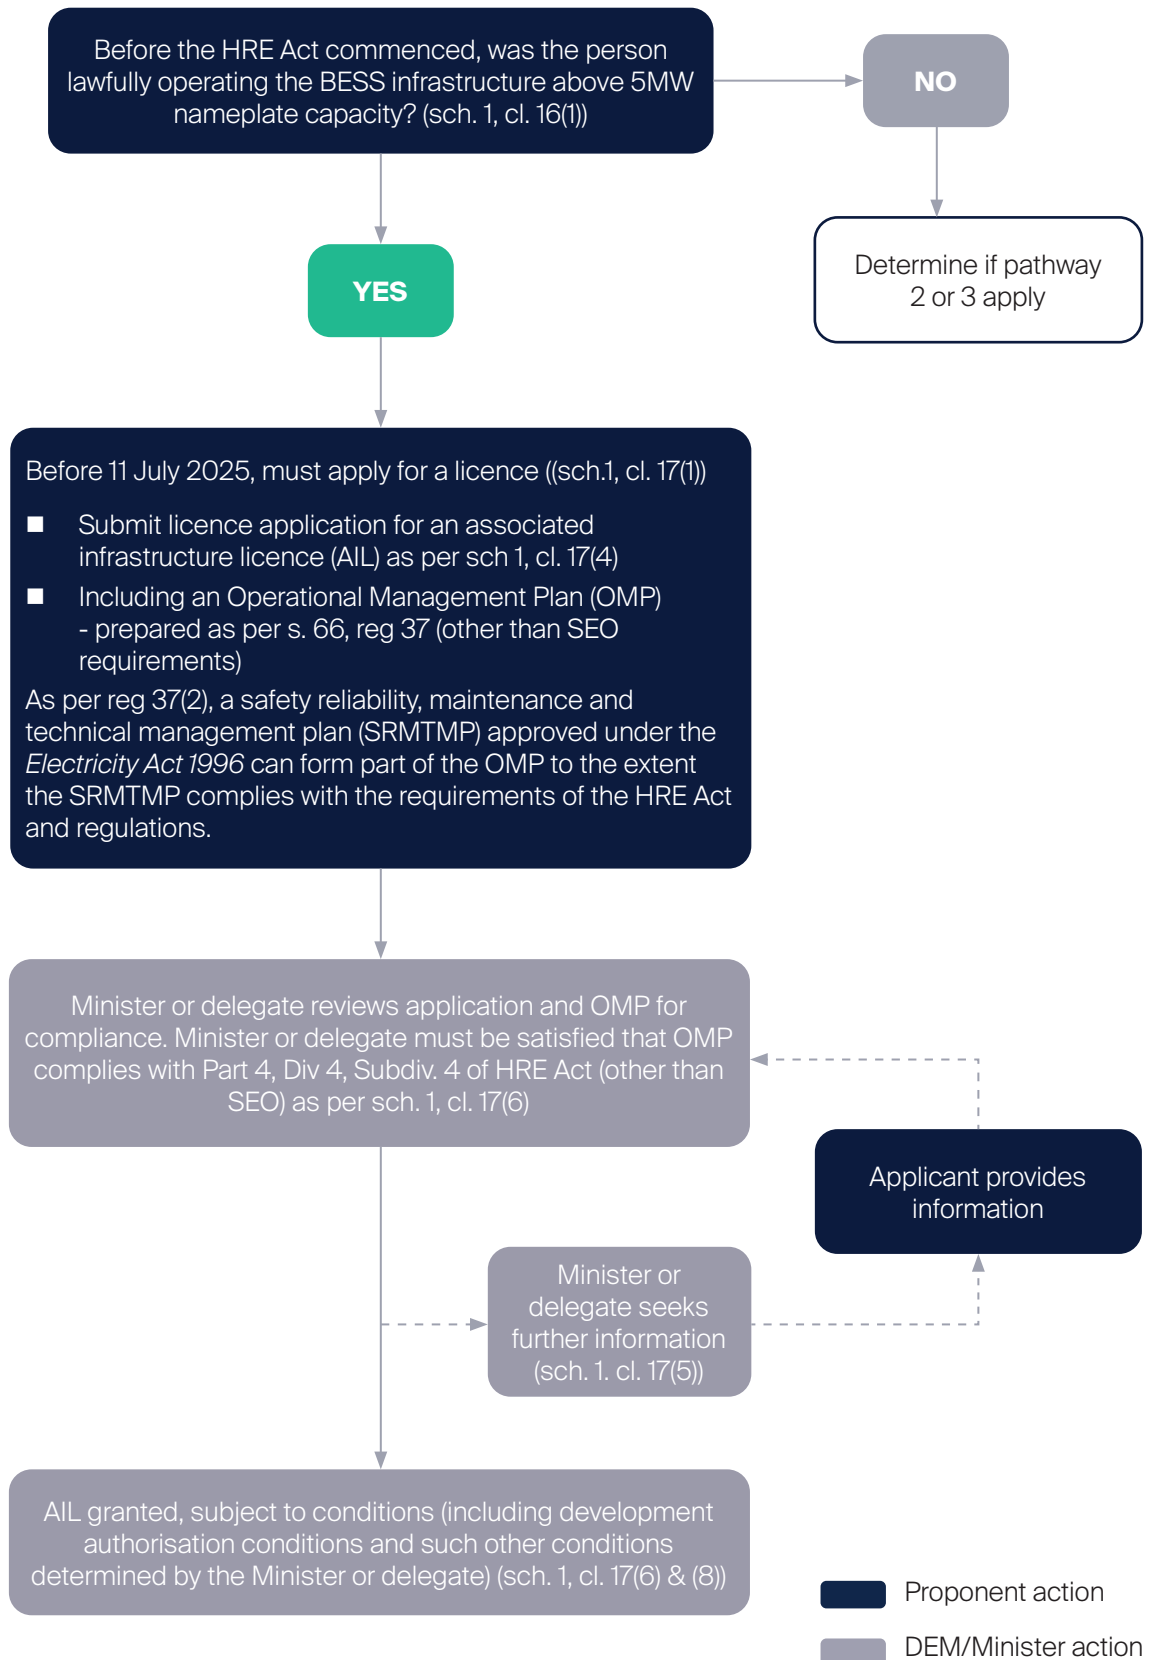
Before the HRE Act commenced, was the person lawfully operating the BESS infrastructure above 5MW nameplate capacity? (sch. 1, cl. 16(1))

NO

Determine if pathway 2 or 3 apply

YES

Before 11 July 2025, must apply for a licence ((sch.1, cl. 17(1))

■ Submit licence application for an associated infrastructure licence (AIL) as per sch 1, cl. 17(4)

■ Including an Operational Management Plan (OMP) - prepared as per s. 66, reg 37 (other than SEO requirements)

As per reg 37(2), a safety reliability, maintenance and technical management plan (SRMTMP) approved under the *Electricity Act 1996* can form part of the OMP to the extent the SRMTMP complies with the requirements of the HRE Act and regulations.

Minister or delegate reviews application and OMP for compliance. Minister or delegate must be satisfied that OMP complies with Part 4, Div 4, Subdiv. 4 of HRE Act (other than SEO) as per sch. 1, cl. 17(6)

Applicant provides information

Minister or delegate seeks further information (sch. 1. cl. 17(5))

AIL granted, subject to conditions (including development authorisation conditions and such other conditions determined by the Minister or delegate) (sch. 1, cl. 17(6) & (8))

Proponent action

DEM/Minister action